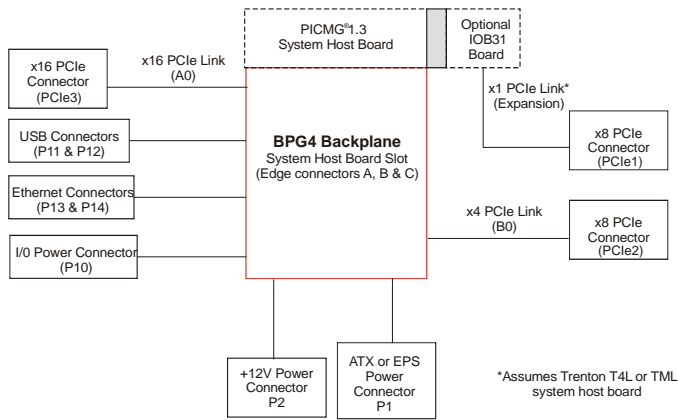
PICMG®1.3
System Host Board

Optional
IOB31
Board

x16 PCIe
Connector
(PCIe3)

x16 PCIe Link
(A0)

x1 PCIe Link*
(Expansion)

USB Connectors
(P11 & P12)

BPG4 Backplane
System Host Board Slot
(Edge connectors A, B & C)

x8 PCIe
Connector
(PCIe1)

Ethernet Connectors
(P13 & P14)

x4 PCIe Link
(B0)

x8 PCIe
Connector
(PCIe2)

I/0 Power Connector
(P10)

+12V Power
Connector
P2

ATX or EPS
Power
Connector
P1

*Assumes Trenton T4L or TML
system host board